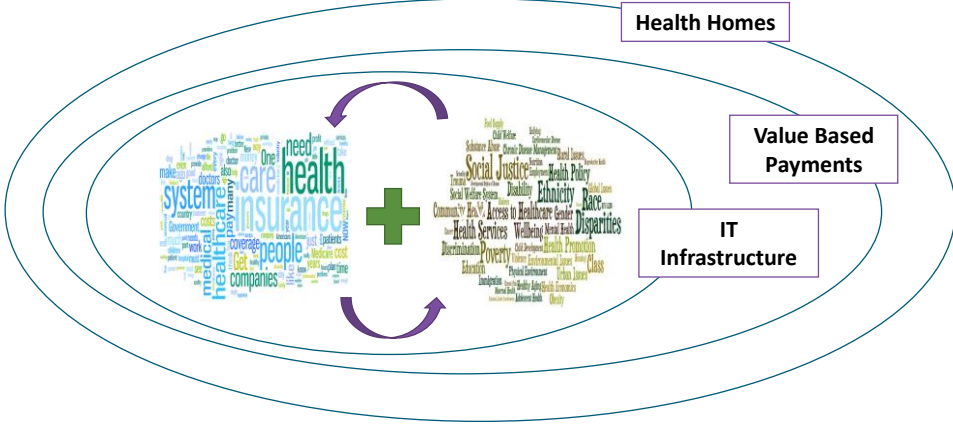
Health Homes

Value Based Payments

IT Infrastructure

need health care system insurance healthcare medical people companies coverage Get One many pay doctors Government Medicare cost time like just patients country make

Social Justice Health Policy Ethnicity Race Disparities Access to Healthcare Gender Health Services Wellbeing Health Promotion Poverty Disability Class Discrimination Education Substance Abuse Chronic Disease Management Child Welfare Social Welfare System Mental Health Environmental Issues Urban Issues Physical Environment Child Development Violence Community Health Immigration Healthy Aging Health Economics Obesity Adolescent Health Maternal Health Rural Issues Global Issues Employment Nutrition Food Supply Housing